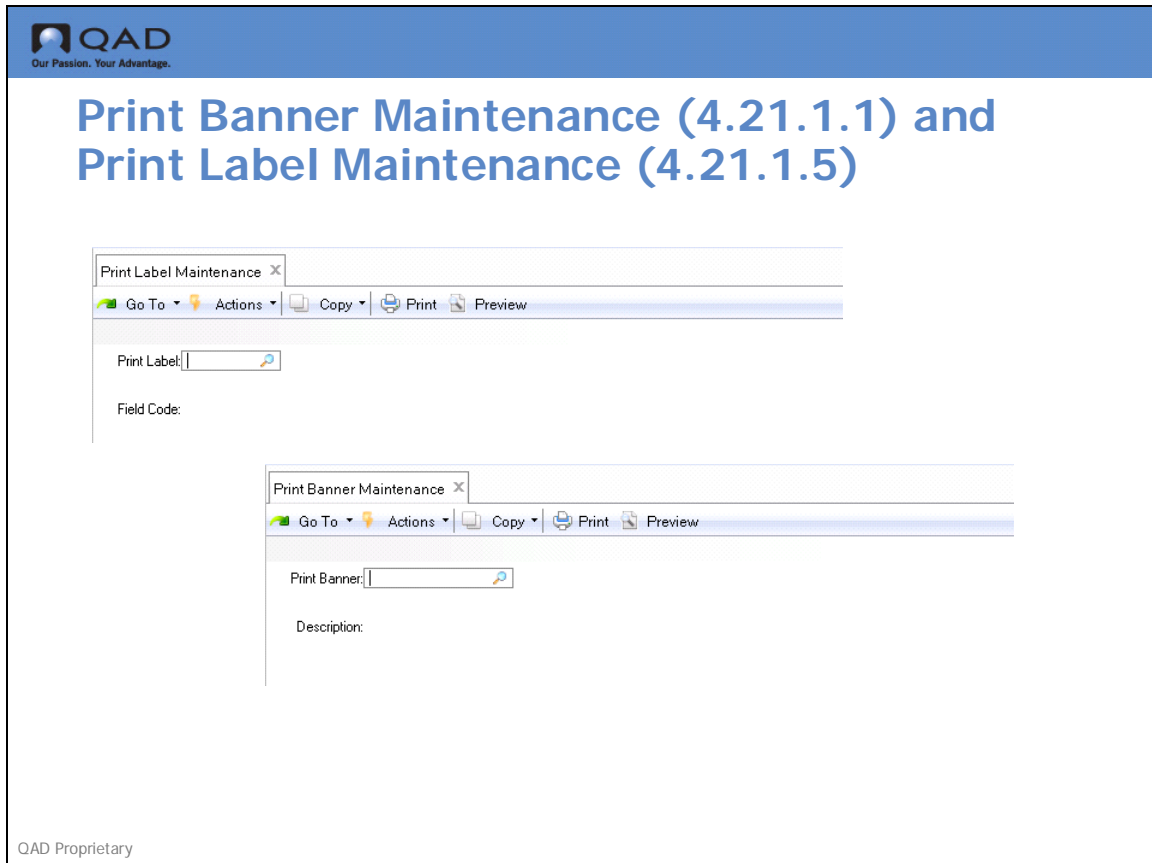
QAD
Our Passion. Your Advantage.

Print Banner Maintenance (4.21.1.1) and Print Label Maintenance (4.21.1.5)

Print Label Maintenance ×

Go To ▾ Actions ▾ Copy ▾ Print Preview

Print Label:

Field Code:

Print Banner Maintenance ×

Go To ▾ Actions ▾ Copy ▾ Print Preview

Print Banner:

Description:

QAD Proprietary